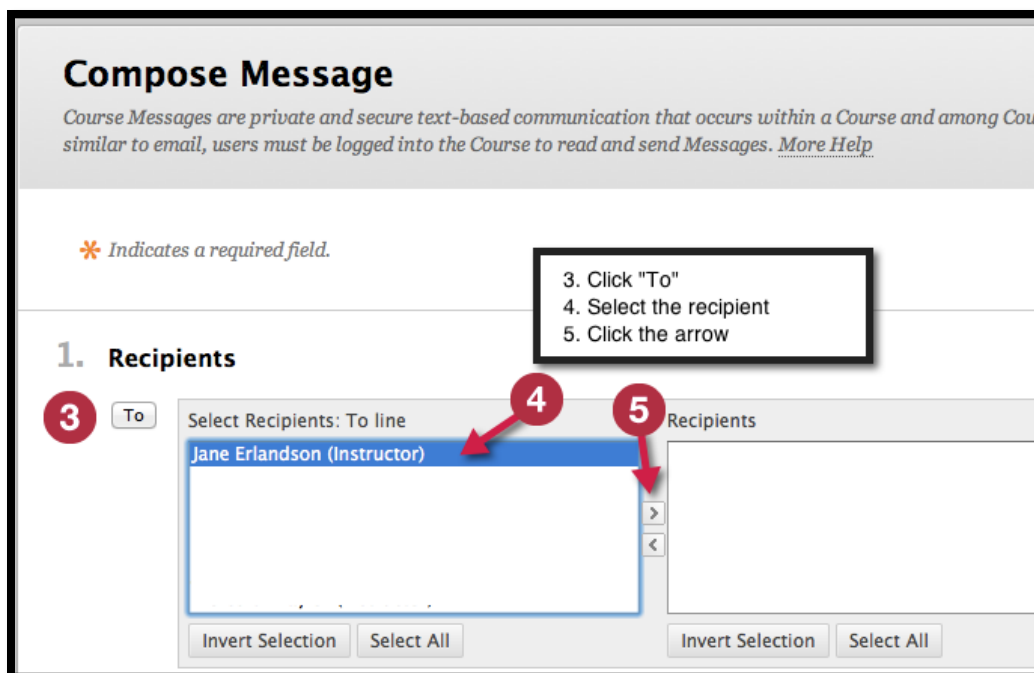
Compose Message

Course Messages are private and secure text-based communication that occurs within a Course and among Cou similar to email, users must be logged into the Course to read and send Messages. More Help

* Indicates a required field.

3. Click "To"
4. Select the recipient
5. Click the arrow

1. Recipients

3

To

Select Recipients: To line

4

5

Recipients

Jane Erlandson (Instructor)

>

<

Invert Selection

Select All

Invert Selection

Select All